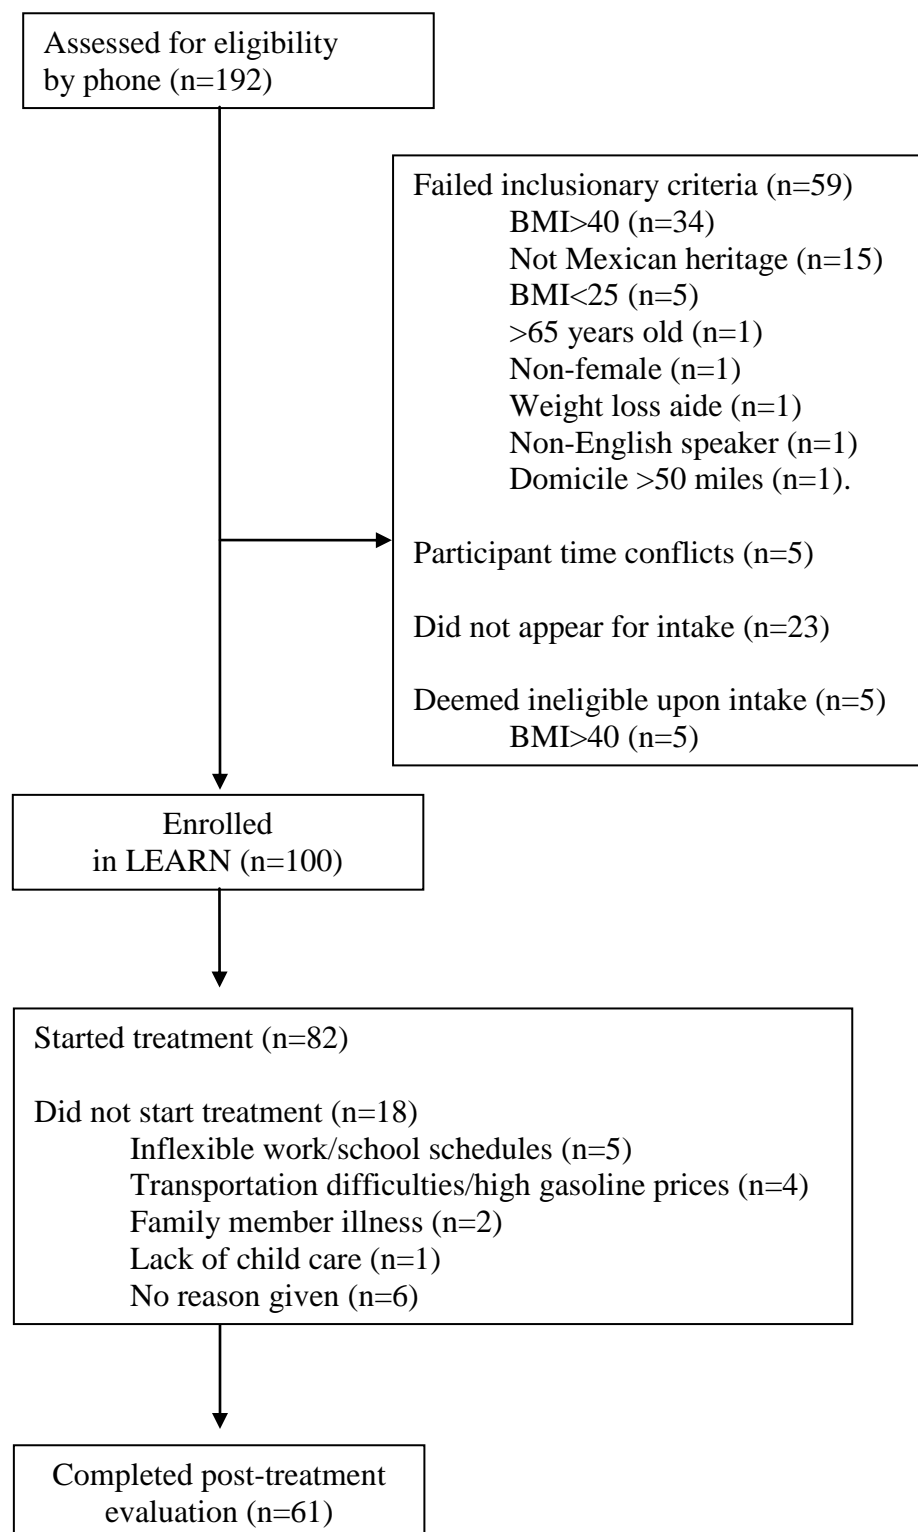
Assessed for eligibility by phone (n=192)

Failed inclusionary criteria (n=59)
BMI>40 (n=34)
Not Mexican heritage (n=15)
BMI<25 (n=5)
>65 years old (n=1)
Non-female (n=1)
Weight loss aide (n=1)
Non-English speaker (n=1)
Domicile >50 miles (n=1).

Participant time conflicts (n=5)

Did not appear for intake (n=23)

Deemed ineligible upon intake (n=5)
BMI>40 (n=5)

Enrolled in LEARN (n=100)

Started treatment (n=82)

Did not start treatment (n=18)
Inflexible work/school schedules (n=5)
Transportation difficulties/high gasoline prices (n=4)
Family member illness (n=2)
Lack of child care (n=1)
No reason given (n=6)

Completed post-treatment evaluation (n=61)